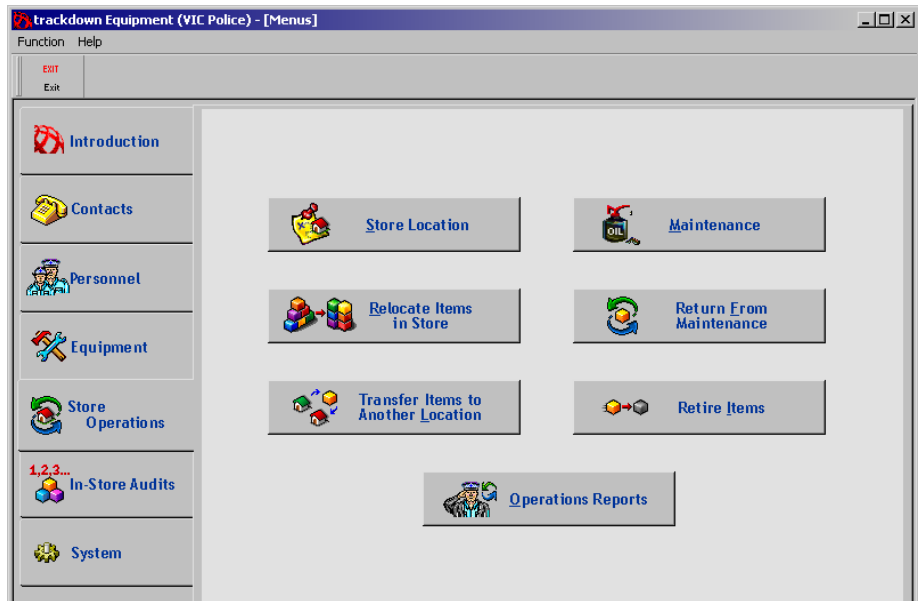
trackdown Equipment (VIC Police) - [Menus]

Function Help

EXIT
Exit

Introduction

Contacts

Personnel

Equipment

Store Operations

1,2,3...
In-Store Audits

System

Store Location

Maintenance

Relocate Items in Store

Return From Maintenance

Transfer Items to Another Location

Retire Items

OIL

Operations Reports